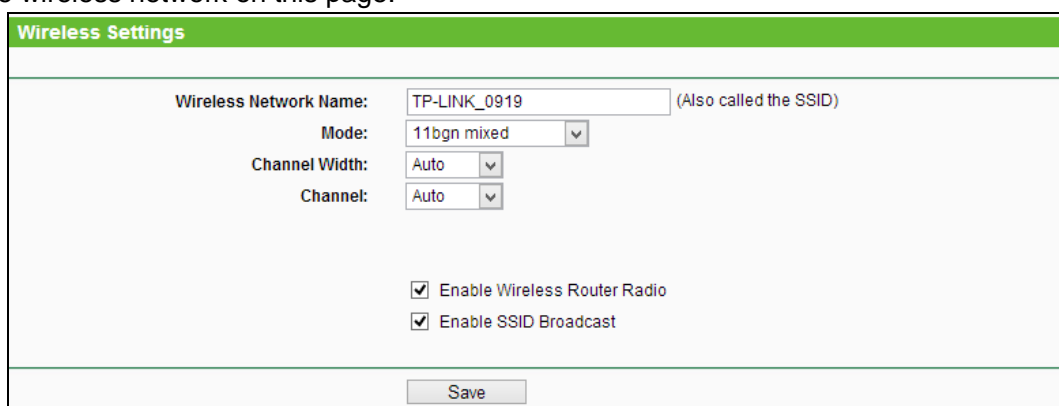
e wireless network on this page.

Wireless Settings

Wireless Network Name: TP-LINK_0919 (Also called the SSID)

Mode: 11bgn mixed

Channel Width: Auto

Channel: Auto

Enable Wireless Router Radio

Enable SSID Broadcast

Save